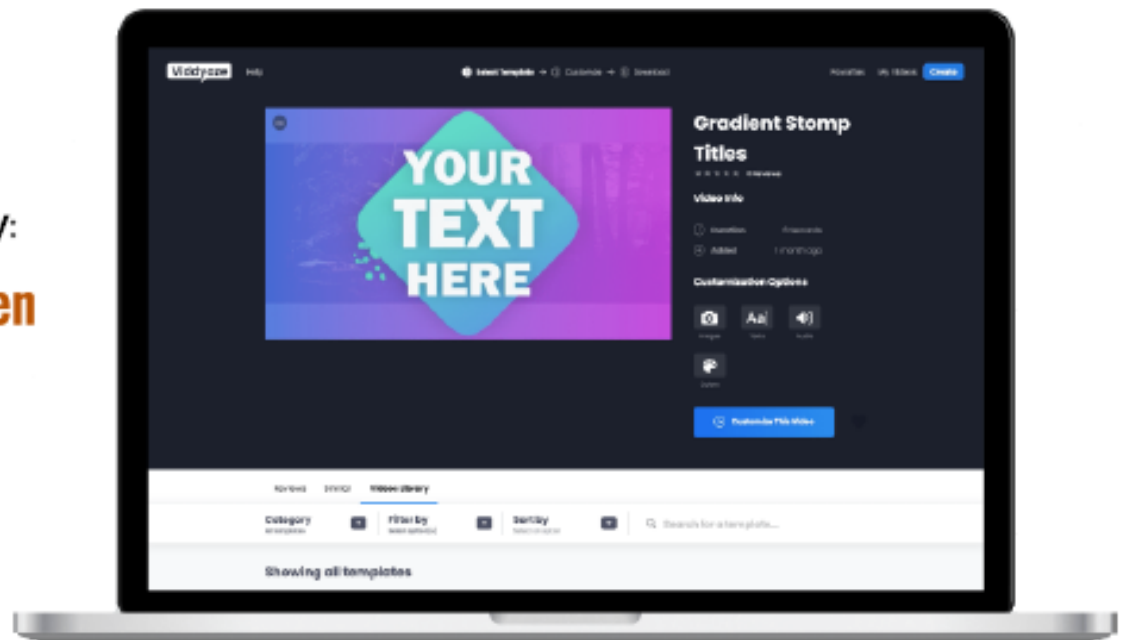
y:

en

Viddyoze Help

Select Template → Customize → Download

Favorites My Videos Create

YOUR TEXT HERE

Gradient Stomp Titles

Video Info

Duration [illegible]

Added 1 month ago

Customization Options

Aa

Images Text Audio

Colors

Customize This Video

Reviews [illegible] Video Library

Category All templates

Filter By Select option(s)

Sort By Select an option

Search for a template...

Showing all templates